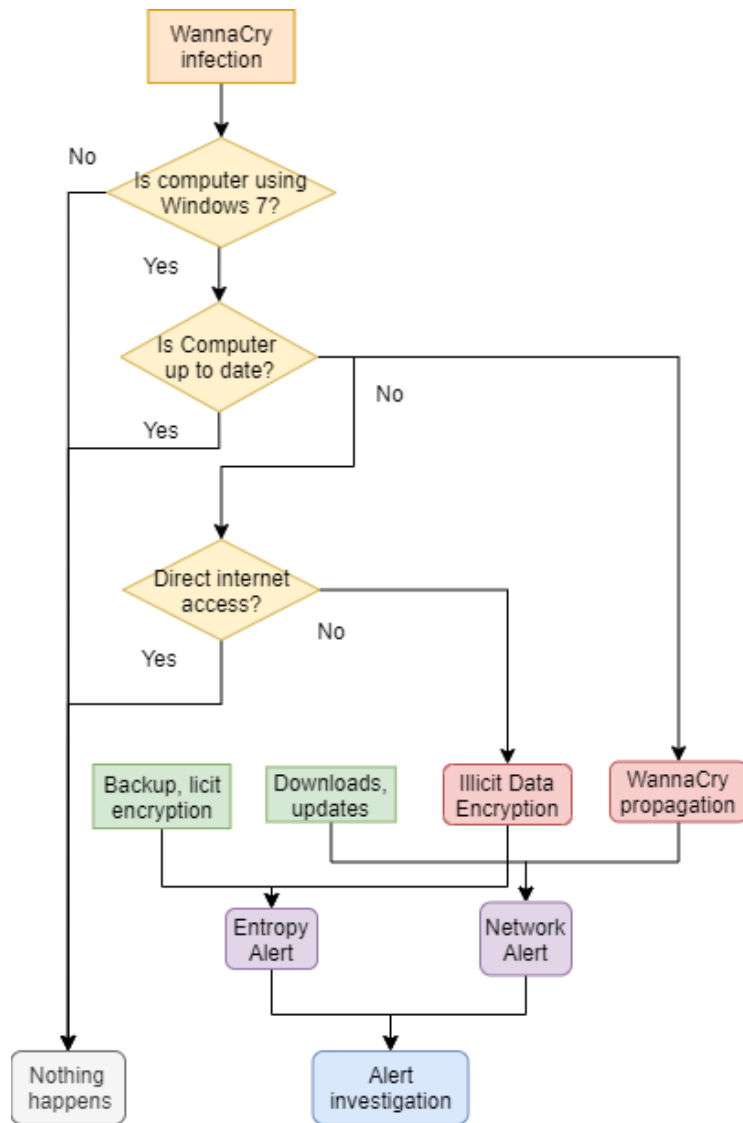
WannaCry infection

No

Is computer using Windows 7?

Yes

Is Computer up to date?

No

Yes

Direct internet access?

No

Yes

Backup, licit encryption

Downloads, updates

Illicit Data Encryption

WannaCry propagation

Entropy Alert

Network Alert

Nothing happens

Alert investigation